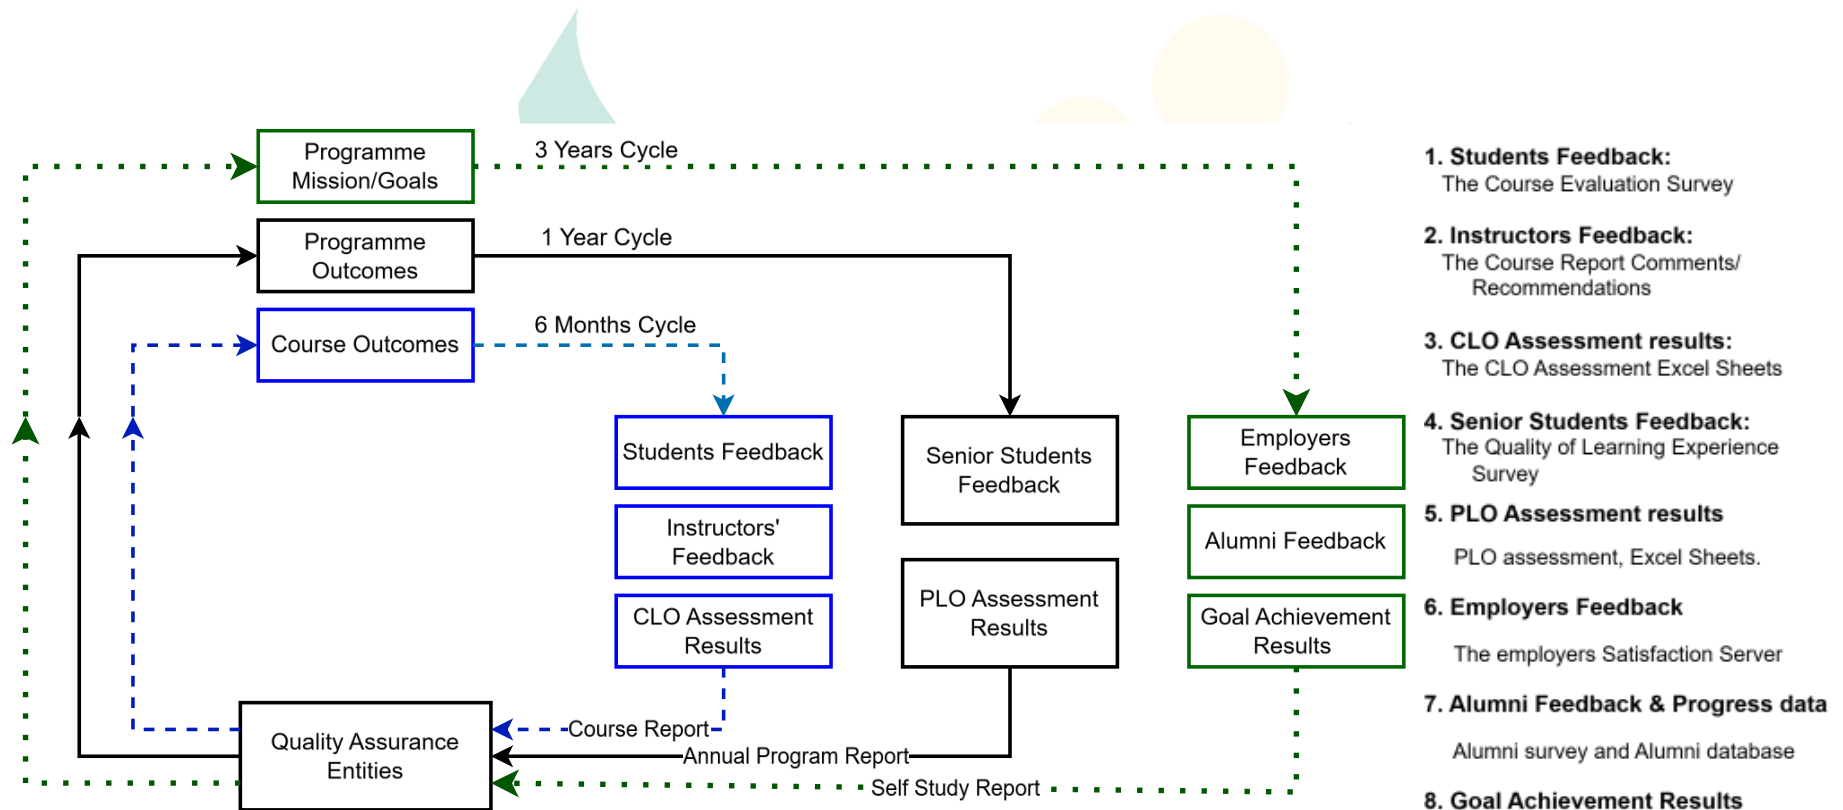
Programme Mission/Goals

3 Years Cycle

Programme Outcomes

1 Year Cycle

Course Outcomes

6 Months Cycle

Students Feedback

Instructors' Feedback

CLO Assessment Results

Senior Students Feedback

PLO Assessment Results

Employers Feedback

Alumni Feedback

Goal Achievement Results

Quality Assurance Entities

Course Report

Annual Program Report

Self Study Report

1. Students Feedback:
The Course Evaluation Survey

2. Instructors Feedback:
The Course Report Comments/ Recommendations

3. CLO Assessment results:
The CLO Assessment Excel Sheets

4. Senior Students Feedback:
The Quality of Learning Experience Survey

5. PLO Assessment results

PLO assessment, Excel Sheets.

6. Employers Feedback

The employers Satisfaction Server

7. Alumni Feedback & Progress data

Alumni survey and Alumni database

8. Goal Achievement Results